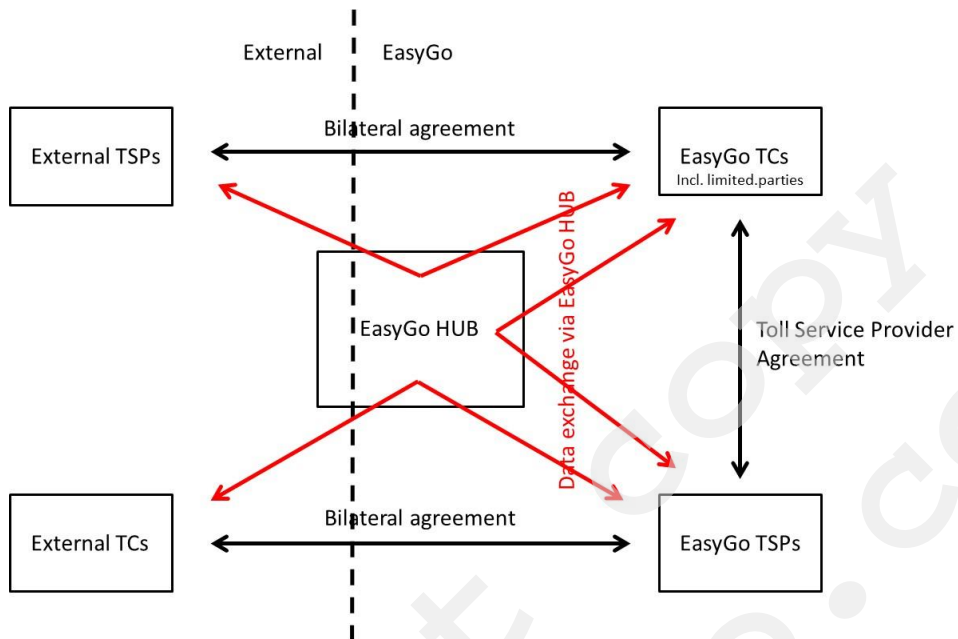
External EasyGo

External TSPs

Bilateral agreement

EasyGo TCs
Incl. limited.parties

EasyGo HUB

Data exchange via EasyGo HUB

Toll Service Provider Agreement

External TCs

Bilateral agreement

EasyGo TSPs